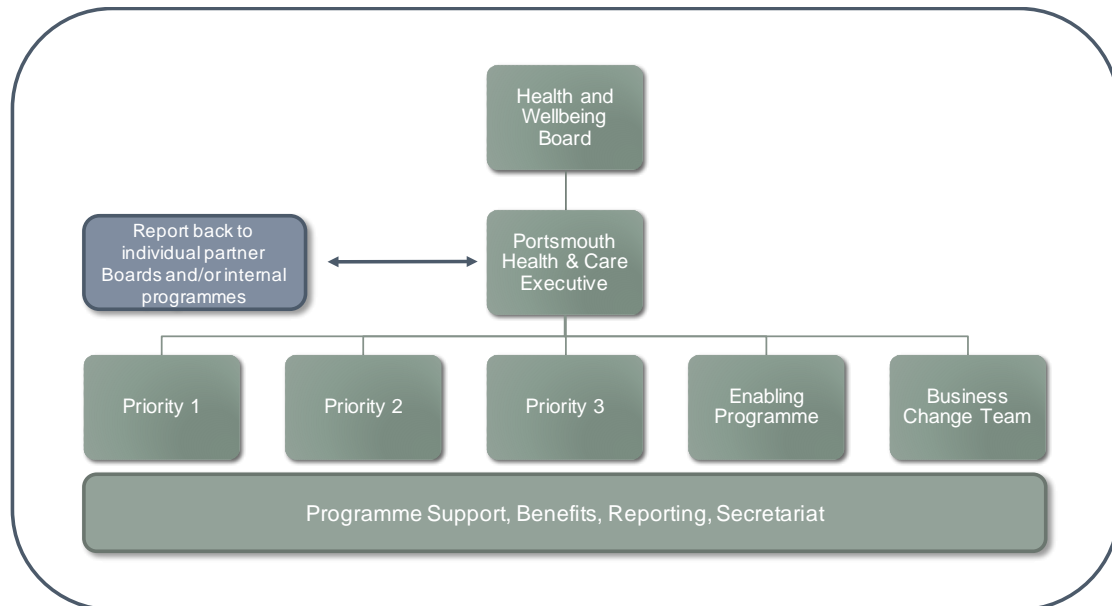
Health and Wellbeing Board

Report back to individual partner Boards and/or internal programmes

Portsmouth Health & Care Executive

Priority 1

Priority 2

Priority 3

Enabling Programme

Business Change Team

Programme Support, Benefits, Reporting, Secretariat